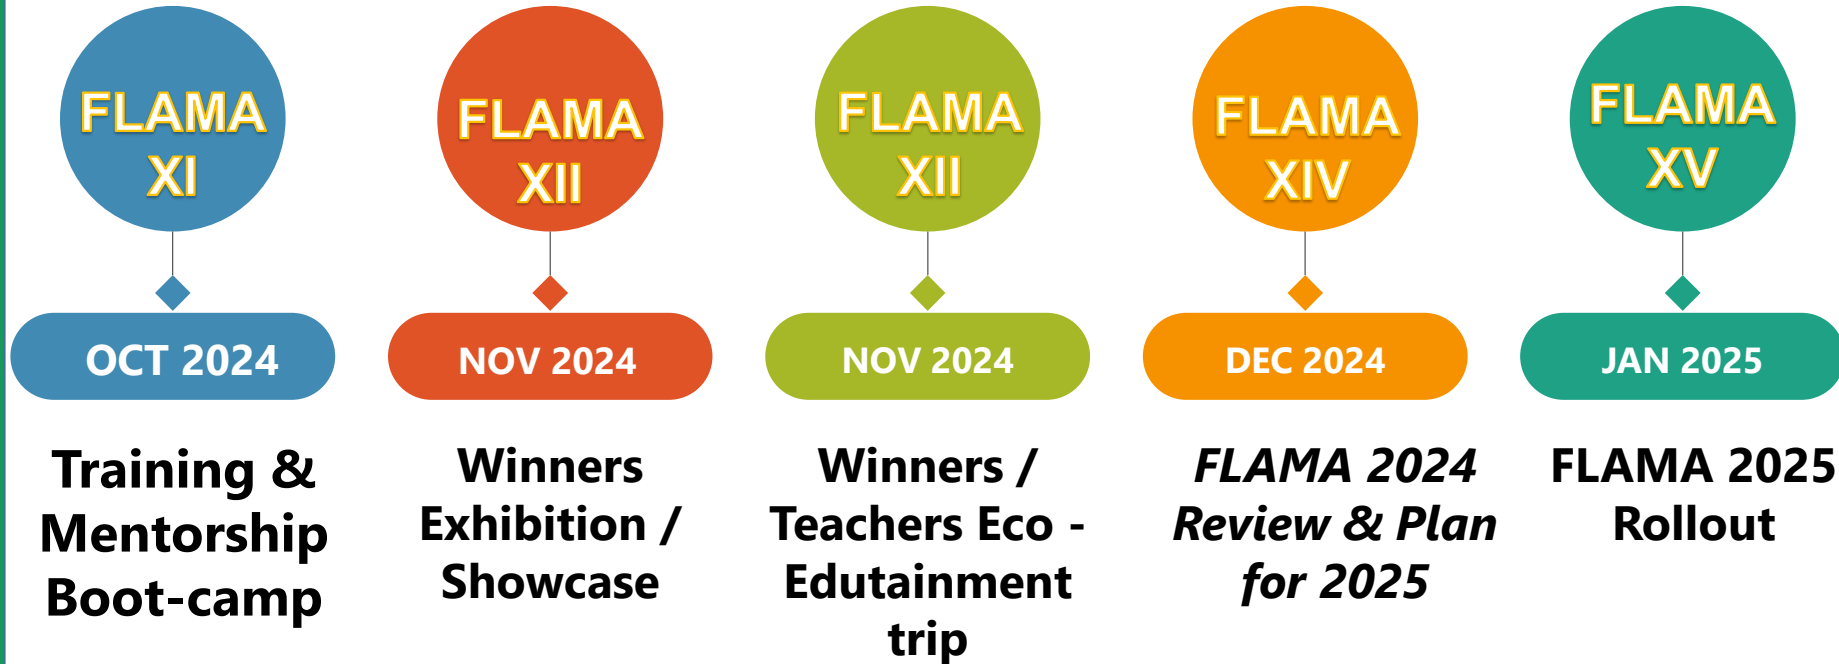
FLAMA XI

OCT 2024

Training & Mentorship Boot-camp

FLAMA XII

NOV 2024

Winners Exhibition / Showcase

FLAMA XII

NOV 2024

Winners / Teachers Eco - Edutainment trip

FLAMA XIV

DEC 2024

*FLAMA 2024 Review & Plan for 2025*

FLAMA XV

JAN 2025

FLAMA 2025 Rollout